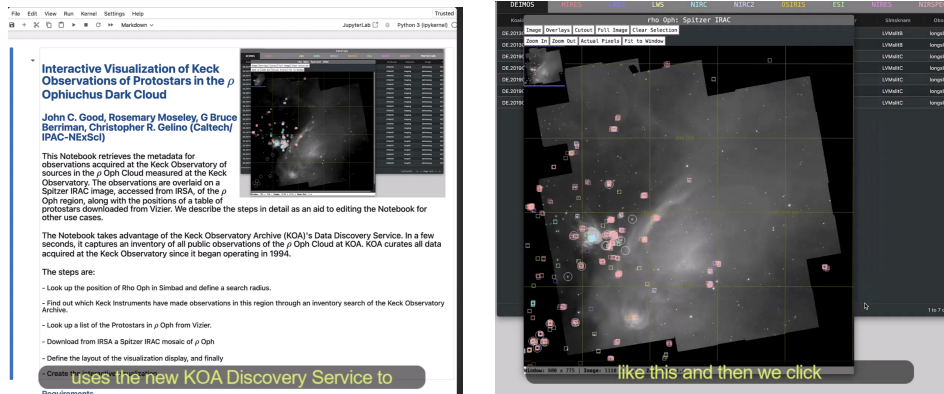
File Edit View Run Kernel Settings Help

Trusted

Markdown

JupyterLab

Python 3 (ipykernel)

Interactive Visualization of Keck Observations of Protostars in the $\rho$ Ophiuchus Dark Cloud

John C. Good, Rosemary Moseley, G Bruce Berriman, Christopher R. Gelino (Caltech/ IPAC-NExScI)

This Notebook retrieves the metadata for observations acquired at the Keck Observatory of sources in the $\rho$ Oph Cloud measured at the Keck Observatory. The observations are overlaid on a Spitzer IRAC image, accessed from IRSA, of the $\rho$ Oph region, along with the positions of a table of protostars downloaded from Vizier. We describe the steps in detail as an aid to editing the Notebook for other use cases.

The Notebook takes advantage of the Keck Observatory Archive (KOA)'s Data Discovery Service. In a few seconds, it captures an inventory of all public observations of the $\rho$ Oph Cloud at KOA. KOA curates all data acquired at the Keck Observatory since it began operating in 1994.

The steps are:

- Look up the position of Rho Oph in Simbad and define a search radius.

- Find out which Keck Instruments have made observations in this region through an inventory search of the Keck Observatory Archive.

- Look up a list of the Protostars in $\rho$ Oph from Vizier.

- Download from IRSA a Spitzer IRAC mosaic of $\rho$ Oph

- Define the layout of the visualization display, and finally

- Create the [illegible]

uses the new KOA Discovery Service to

Requirements

DEIMOS HIRES LWS NIRC NIRC2 OSIRIS ESI NIRES NIRSPE

rho Oph: Spitzer IRAC

Image Overlays Cutout Full Image Clear Selection

Zoom In Zoom Out Actual Pixels Fit to Window

Koa

DE.2019

DE.2019

DE.2019

DE.2019

DE.2019

DE.2019

Slmskname

LVMaIIIB

LVMaIIIB

LVMaIIIC

LVMaIIIC

LVMaIIIC

LVMaIIIC

LVMaIIIC

longsl

longsl

longsl

longsl

longsl

longsl

longsl

1 to 7 o

Window: 900 x 775 | Image: 1110

like this and then we click